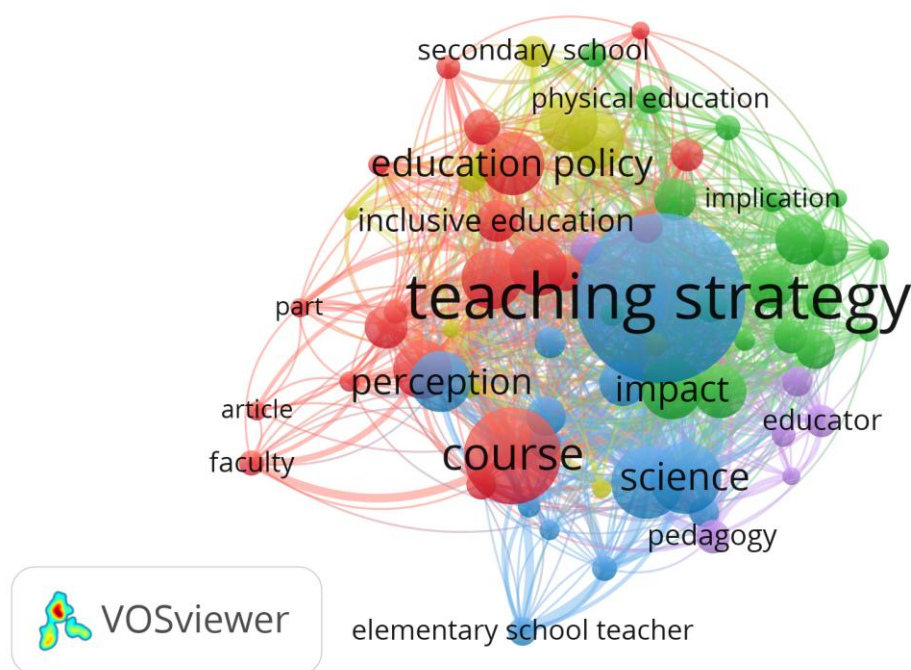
secondary school
physical education
education policy
implication
inclusive education
teaching strategy
part
perception
impact
article
educator
course
faculty
science
pedagogy
VOSviewer
elementary school teacher